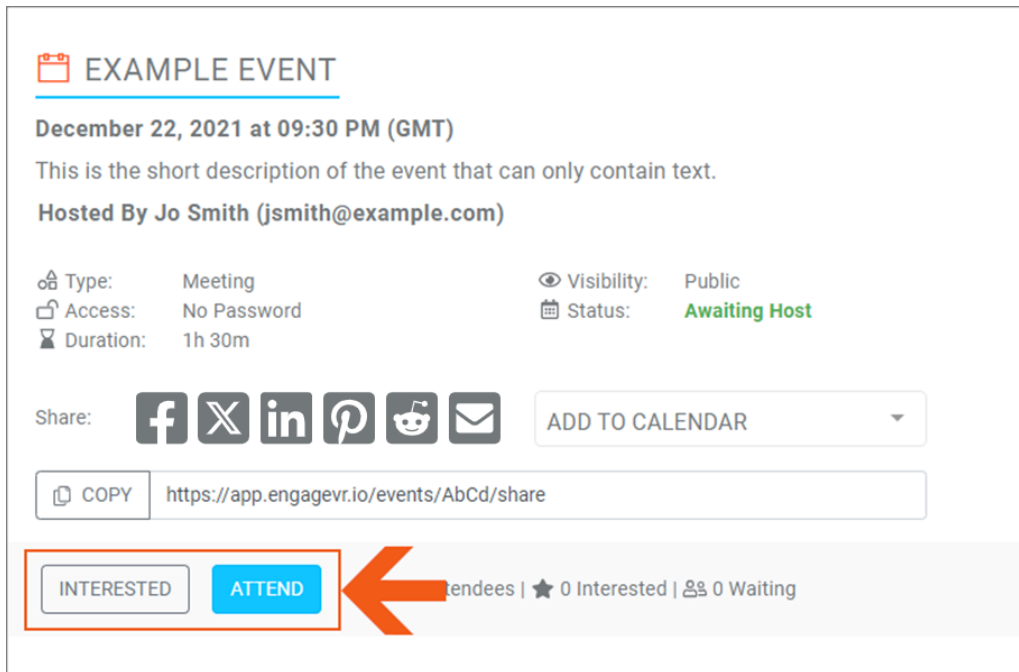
EXAMPLE EVENT

December 22, 2021 at 09:30 PM (GMT)

This is the short description of the event that can only contain text.

Hosted By Jo Smith (jsmith@example.com)

Type: Meeting
Access: No Password
Duration: 1h 30m

Visibility: Public
Status: Awaiting Host

Share:

ADD TO CALENDAR

COPY https://app.engagevr.io/events/AbCd/share

INTERESTED ATTEND

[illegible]tendees | 0 Interested | 0 Waiting